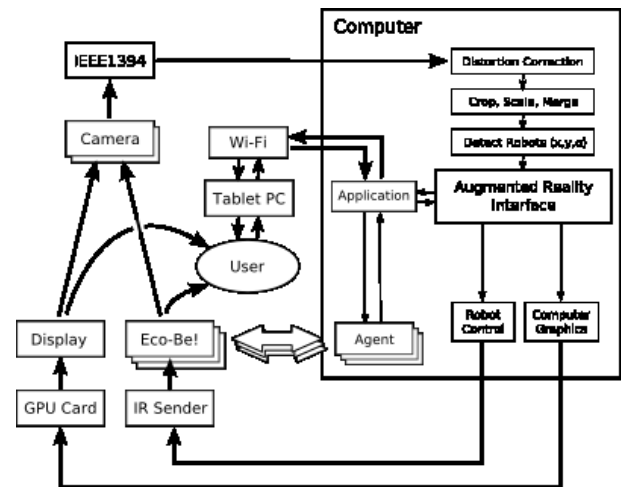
Computer

IEEE1394

Distortion Correction

Crop, Scale, Merge

Detect Robots (x,y,$\theta$)

Camera

Wi-Fi

Tablet PC

Application

Augmented Reality Interface

User

Agent

Robot Control

Computer Graphics

Display

Eco-Be!

GPU Card

IR Sender